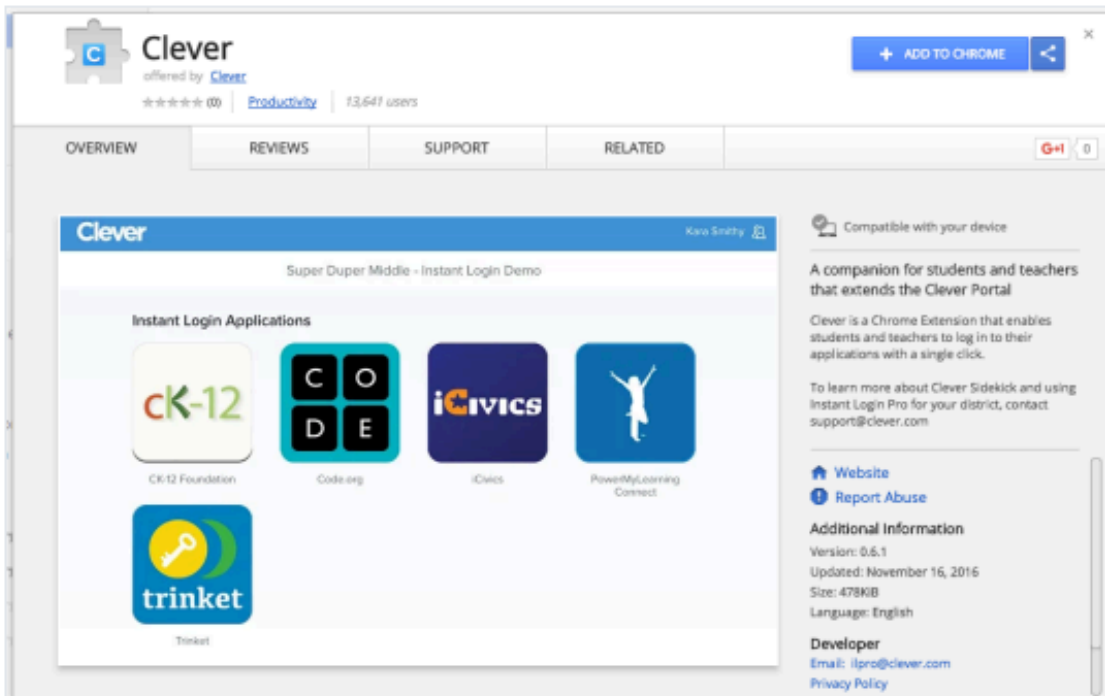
C

Clever

offered by Clever

★★★★★ (0) | Productivity | 13,641 users

+ ADD TO CHROME

×

OVERVIEW

REVIEWS

SUPPORT

RELATED

G+1 0

Clever

Kara Smithy

Super Duper Middle - Instant Login Demo

Instant Login Applications

cK-12

CK-12 Foundation

C O D E

Code.org

iCivics

iCivics

PowerMyLearning Connect

trinket

Trinket

Compatible with your device

A companion for students and teachers that extends the Clever Portal

Clever is a Chrome Extension that enables students and teachers to log in to their applications with a single click.

To learn more about Clever Sidekick and using Instant Login Pro for your district, contact support@clever.com

Website

Report Abuse

Additional Information

Version: 0.6.1

Updated: November 16, 2016

Size: 478KiB

Language: English

Developer

Email: ilpro@clever.com

Privacy Policy